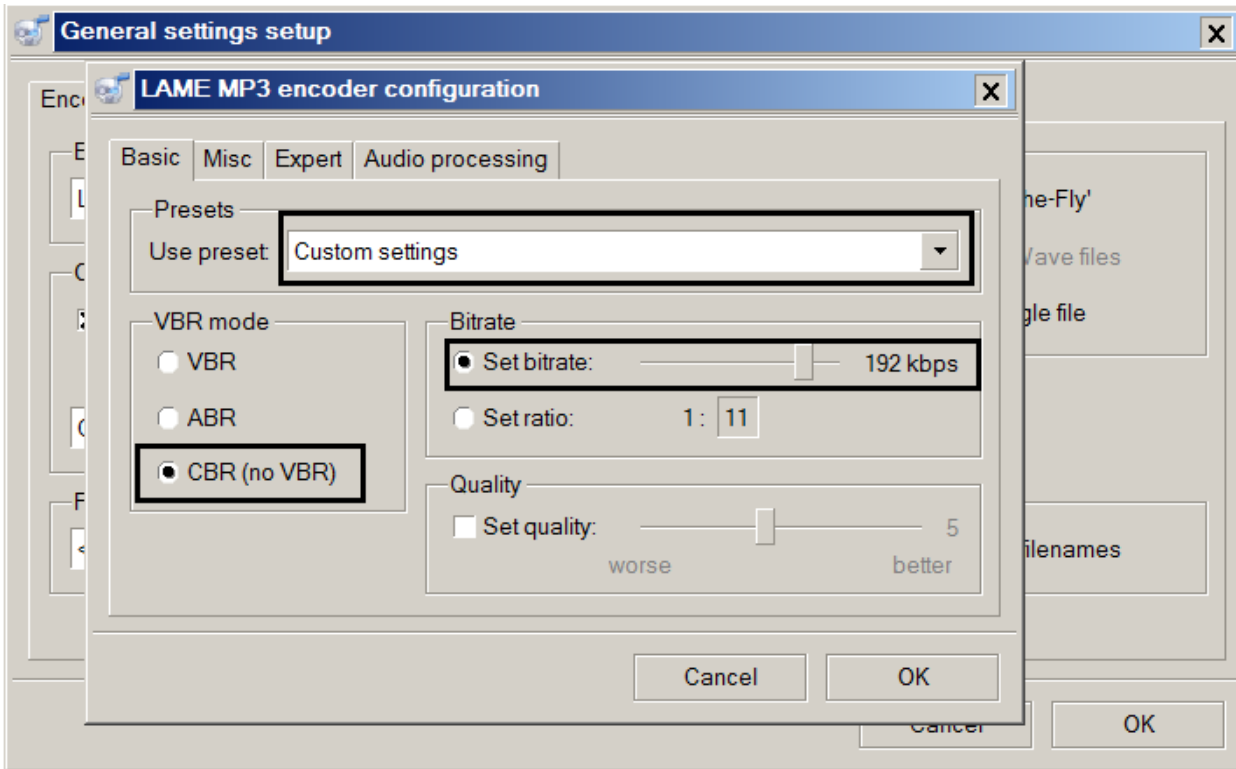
General settings setup

Enc

he-Fly'

Vave files

gle file

filenames

Cancel

OK

LAME MP3 encoder configuration

Basic | Misc | Expert | Audio processing

Presets

Use preset: Custom settings

VBR mode

VBR

ABR

CBR (no VBR)

Bitrate

Set bitrate: 192 kbps

Set ratio: 1 : 11

Quality

Set quality: 5

worse better

Cancel

OK